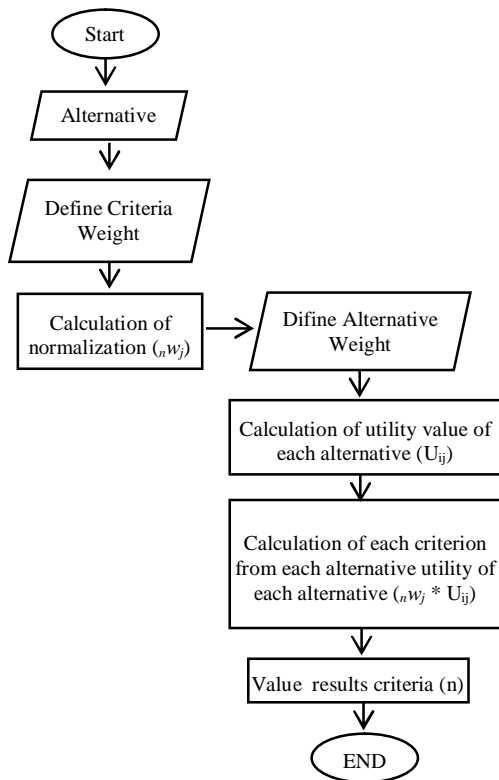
Start

Alternative

Define Criteria Weight

Calculation of normalization ($_nw_j$)

Difine Alternative Weight

Calculation of utility value of each alternative ($U_{ij}$)

Calculation of each criterion from each alternative utility of each alternative ($_nw_j$ * $U_{ij}$)

Value results criteria (n)

END